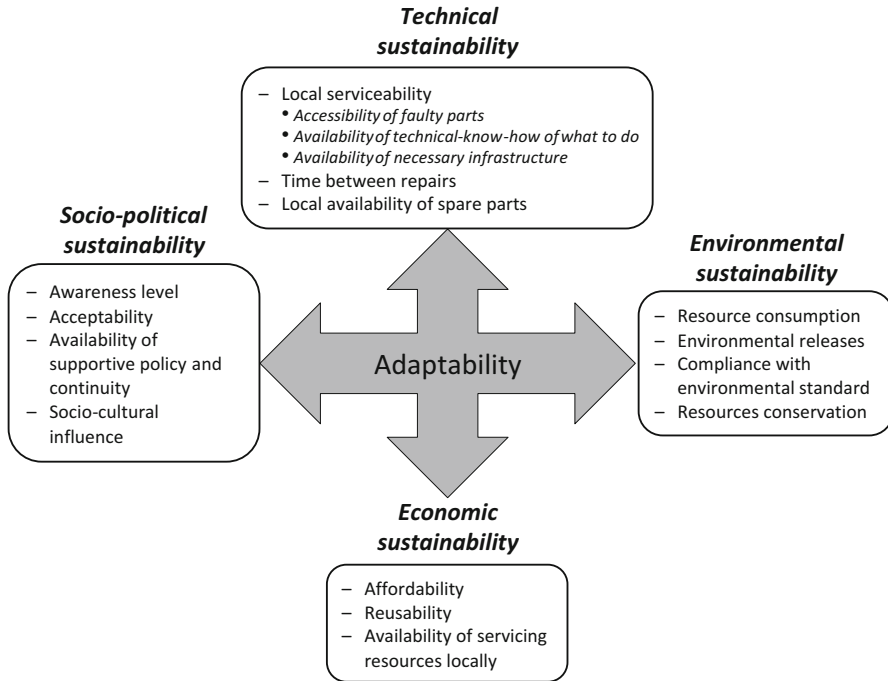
***Technical sustainability***

– Local serviceability
• *Accessibility of faulty parts*
• *Availability of technical-know-how of what to do*
• *Availability of necessary infrastructure*
– Time between repairs
– Local availability of spare parts

***Socio-political sustainability***

– Awareness level
– Acceptability
– Availability of supportive policy and continuity
– Socio-cultural influence

Adaptability

***Environmental sustainability***

– Resource consumption
– Environmental releases
– Compliance with environmental standard
– Resources conservation

***Economic sustainability***

– Affordability
– Reusability
– Availability of servicing resources locally